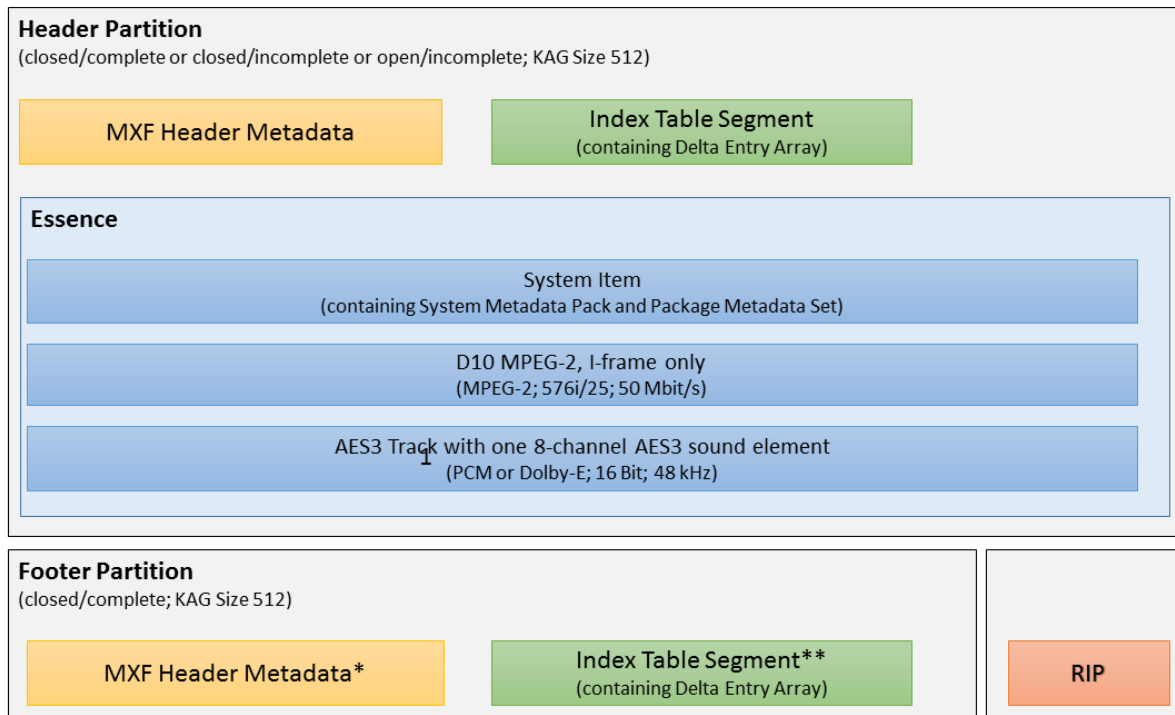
Header Partition
(closed/complete or closed/incomplete or open/incomplete; KAG Size 512)

MXF Header Metadata

Index Table Segment
(containing Delta Entry Array)

Essence

System Item
(containing System Metadata Pack and Package Metadata Set)

D10 MPEG-2, I-frame only
(MPEG-2; 576i/25; 50 Mbit/s)

AES3 Track with one 8-channel AES3 sound element
(PCM or Dolby-E; 16 Bit; 48 kHz)

Footer Partition
(closed/complete; KAG Size 512)

MXF Header Metadata*

Index Table Segment**
(containing Delta Entry Array)

RIP